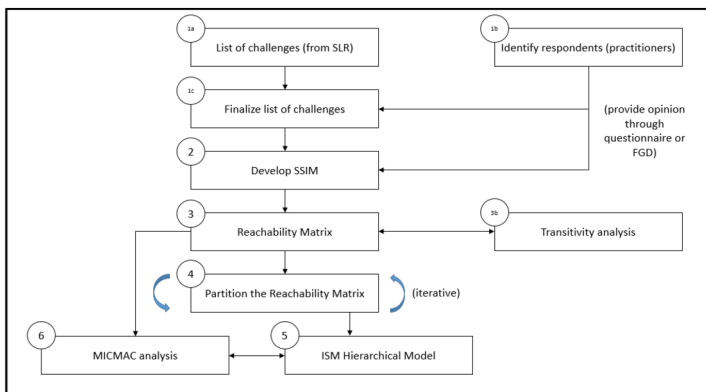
1a
List of challenges (from SLR)

1b
Identify respondents (practitioners)

1c
Finalize list of challenges

(provide opinion through questionnaire or FGD)

2
Develop SSIM

3
Reachability Matrix

3b
Transitivity analysis

4
Partition the Reachability Matrix

(iterative)

6
MICMAC analysis

5
ISM Hierarchical Model